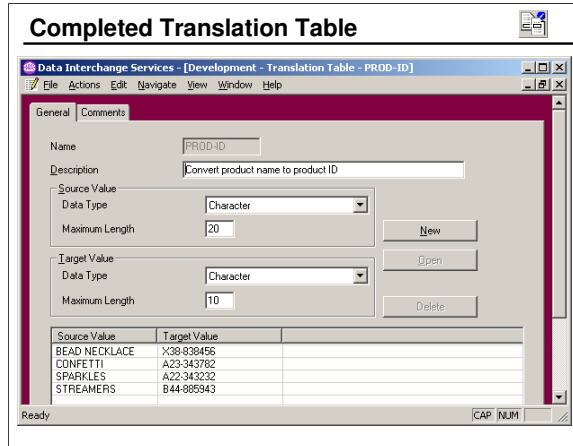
Completed Translation Table

Data Interchange Services - [Development - Translation Table - PROD-ID]

File Actions Edit Navigate View Window Help

General | Comments

Name PROD-ID

Description Convert product name to product ID

Source Value
Data Type Character
Maximum Length 20

Target Value
Data Type Character
Maximum Length 10

New
Open
Delete

| Source Value | Target Value |
|---|---|
| BEAD NECKLACE | X38-838456 |
| CONFETTI | A23-343782 |
| SPARKLES | A22-343232 |
| STREAMERS | B44-885943 |

Ready CAP NUM